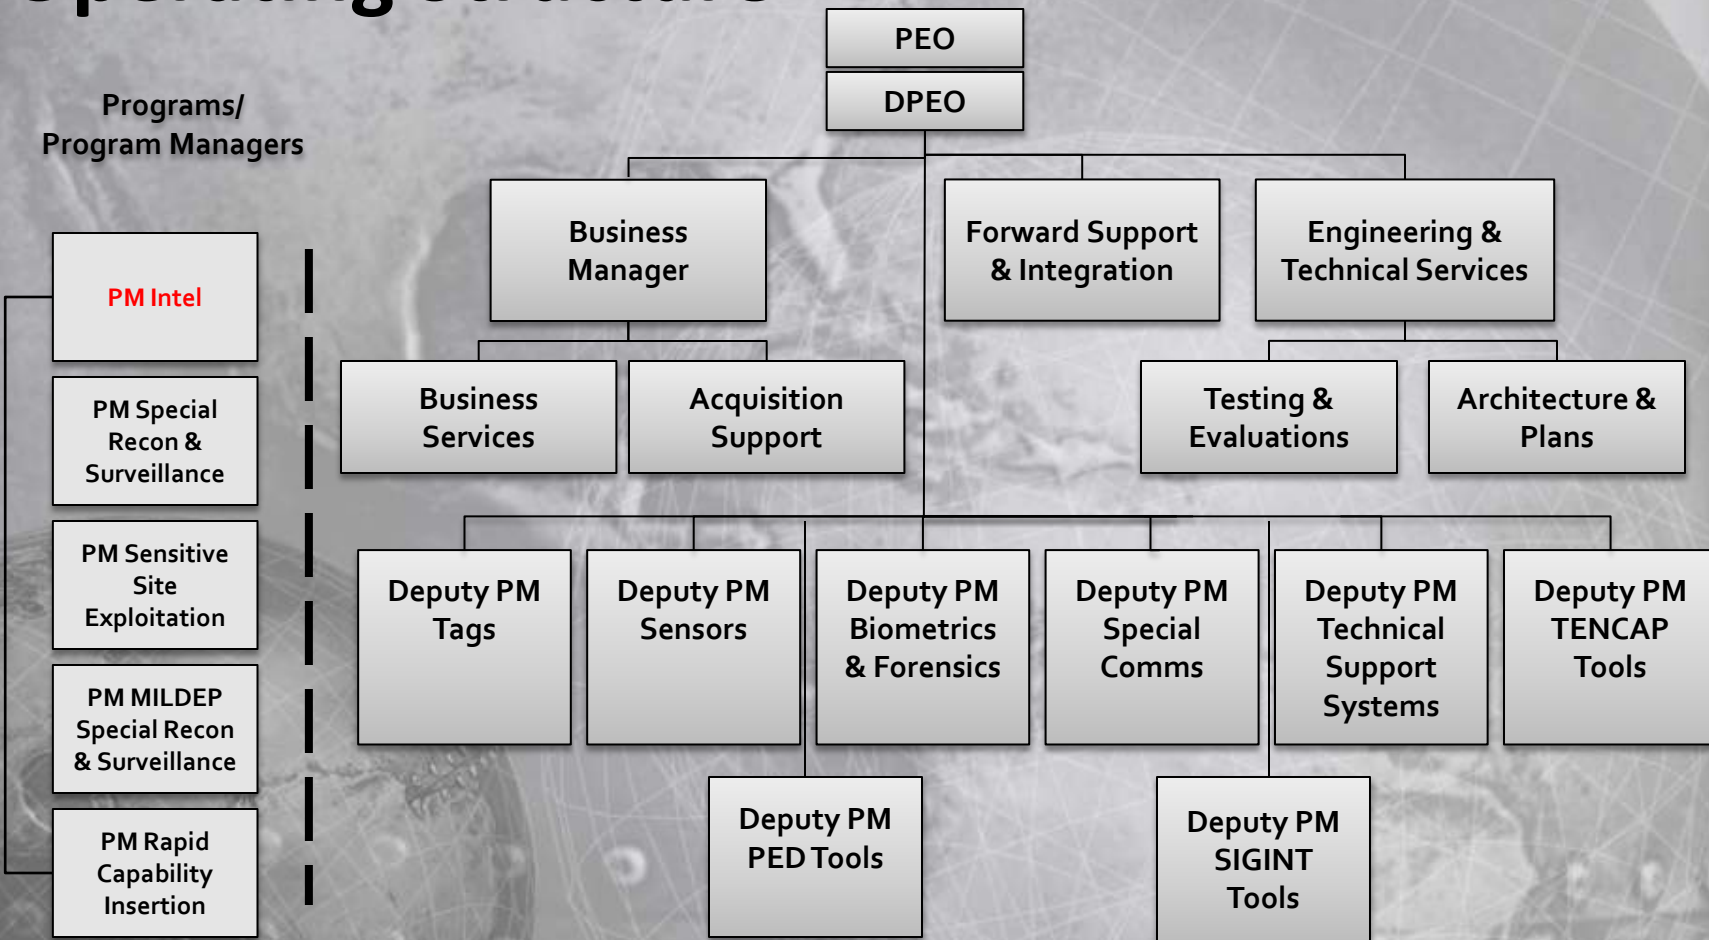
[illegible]

PEO

DPEO

Programs/ Program Managers

Business Manager

Forward Support & Integration

Engineering & Technical Services

PM Intel

PM Special Recon & Surveillance

PM Sensitive Site Exploitation

PM MILDEP Special Recon & Surveillance

PM Rapid Capability Insertion

Business Services

Acquisition Support

Testing & Evaluations

Architecture & Plans

Deputy PM Tags

Deputy PM Sensors

Deputy PM Biometrics & Forensics

Deputy PM Special Comms

Deputy PM Technical Support Systems

Deputy PM TENCAP Tools

Deputy PM PED Tools

Deputy PM SIGINT Tools